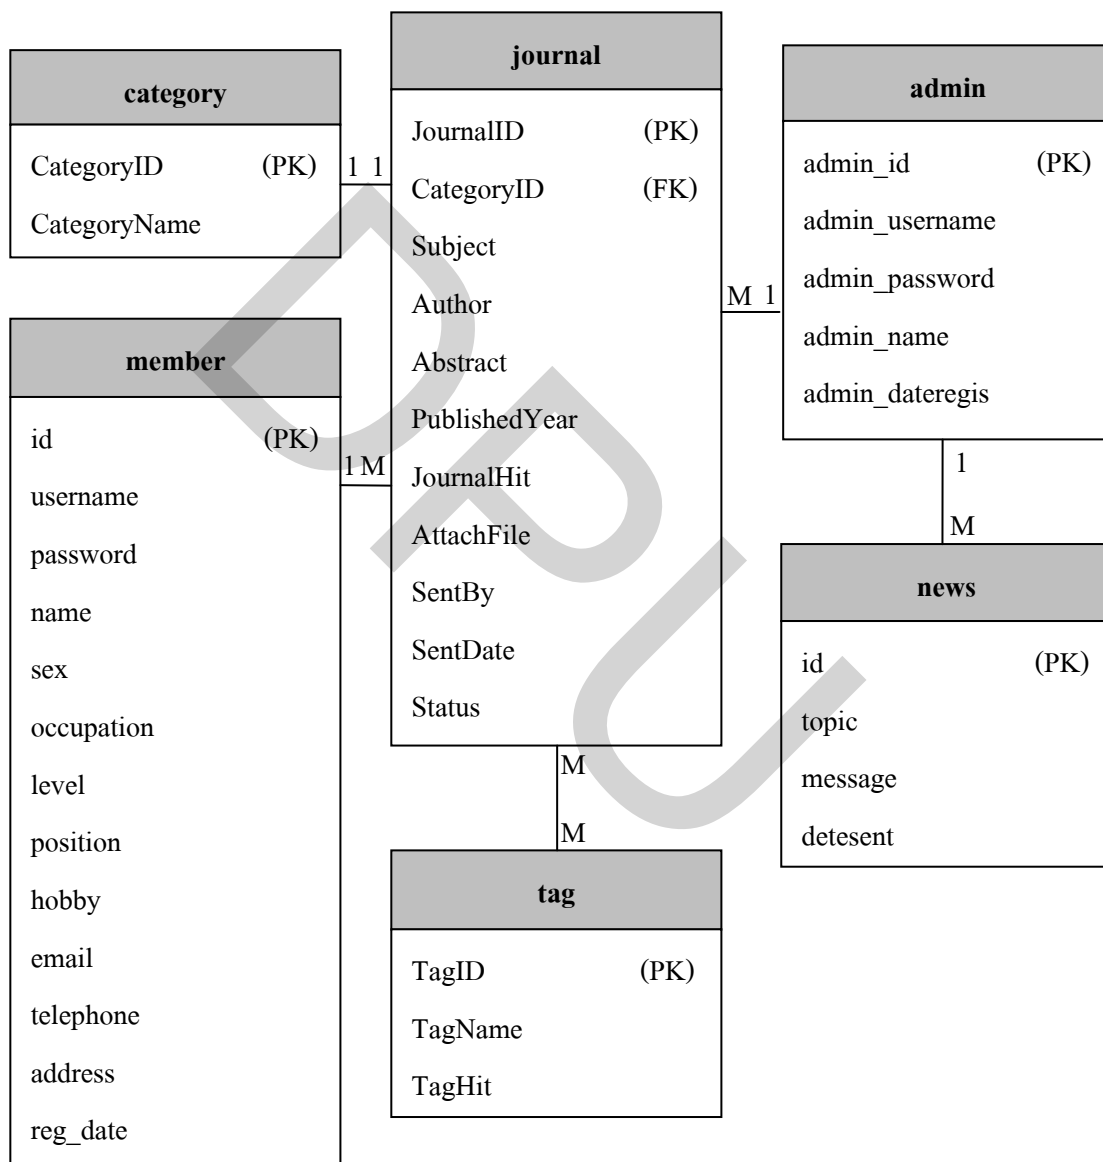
category

CategoryID (PK)

CategoryName

member

id (PK)

username

password

name

sex

occupation

level

position

hobby

email

telephone

address

reg_date

1 1

1 M

journal

JournalID (PK)

CategoryID (FK)

Subject

Author

Abstract

PublishedYear

JournalHit

AttachFile

SentBy

SentDate

Status

M

M

tag

TagID (PK)

TagName

TagHit

M 1

admin

admin_id (PK)

admin_username

admin_password

admin_name

admin_dateregis

1

M

news

id (PK)

topic

message

detesent

DPU